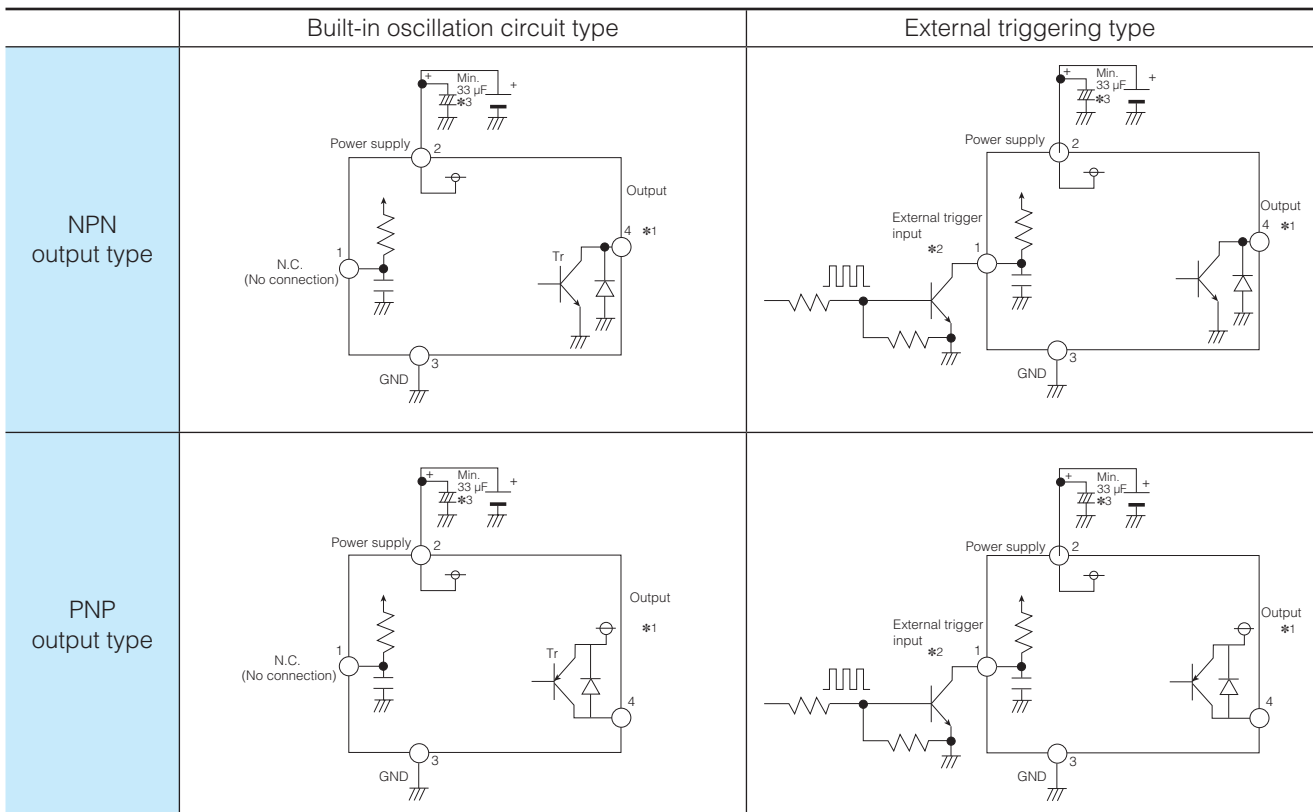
| | Built-in oscillation circuit type | External triggering type |
|---|---|---|
| NPN output type | + Min. 33 µF + ✻3 Power supply 2 Output 4 ✻1 1 N.C. (No connection) Tr 3 GND | + Min. 33 µF + ✻3 Power supply 2 External trigger input ✻2 1 Output 4 ✻1 3 GND |
| PNP output type | + Min. 33 µF + ✻3 Power supply 2 Output ✻1 1 N.C. (No connection) Tr 4 3 GND | + Min. 33 µF + ✻3 Power supply 2 External trigger input ✻2 1 Output ✻1 4 3 GND |